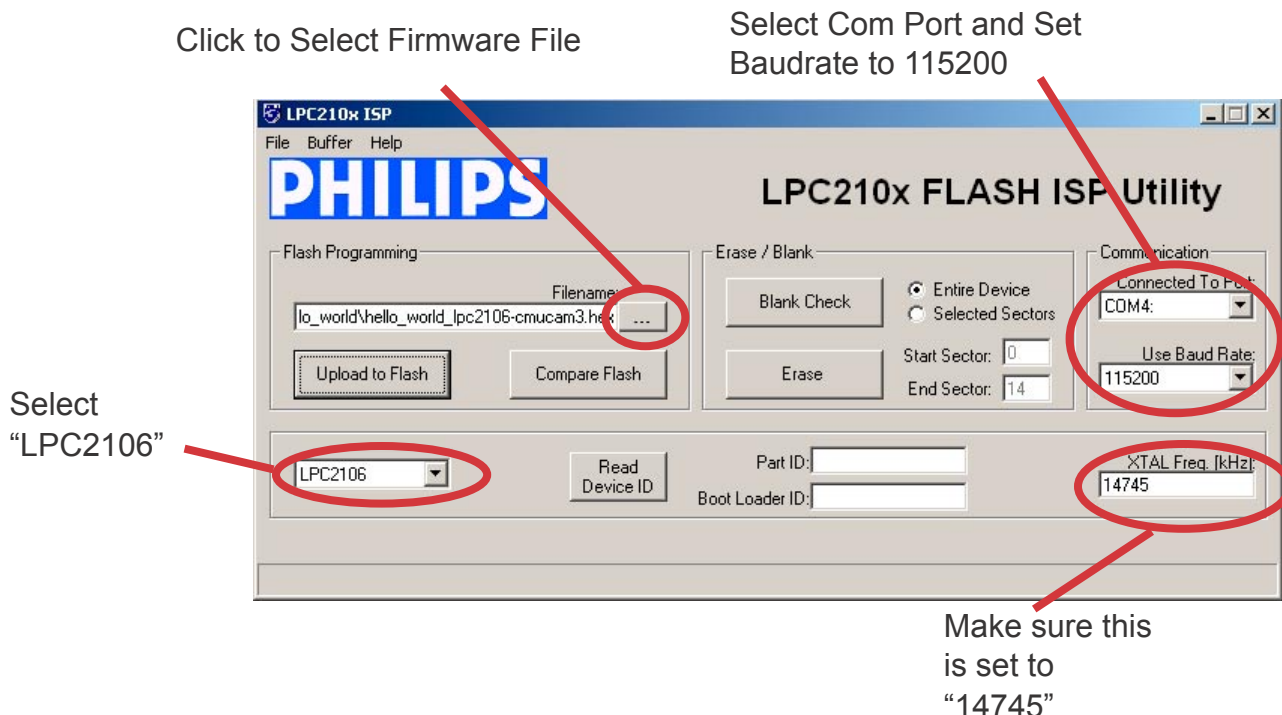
Click to Select Firmware File

Select Com Port and Set Baudrate to 115200

LPC210x ISP

File Buffer Help

PHILIPS

LPC210x FLASH ISP Utility

Flash Programming

Filename:

lo_world\hello_world_lpc2106-cmucam3.hex

...

Upload to Flash

Compare Flash

Erase / Blank

Blank Check

Entire Device

Selected Sectors

Erase

Start Sector: 0

End Sector: 14

Communication

Connected To Port:

COM4:

Use Baud Rate:

115200

Select "LPC2106"

LPC2106

Read Device ID

Part ID:

Boot Loader ID:

XTAL Freq. [kHz]:

14745

Make sure this is set to "14745"